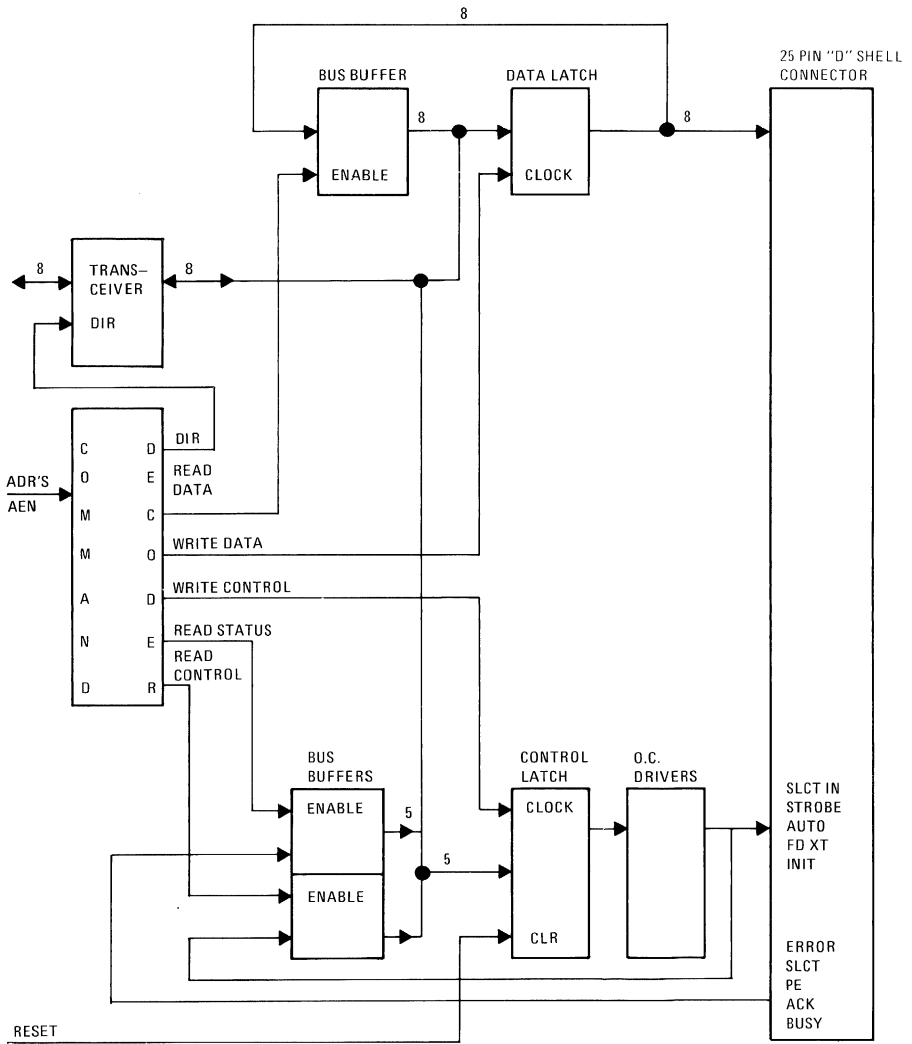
8

BUS BUFFER

DATA LATCH

25 PIN "D" SHELL CONNECTOR

8

8

ENABLE

CLOCK

8

TRANS-CEIVER

8

DIR

C O M M A N D

D E C O D E R

DIR

READ DATA

ADR'S

AEN

WRITE DATA

WRITE CONTROL

READ STATUS

READ CONTROL

BUS BUFFERS

CONTROL LATCH

O.C. DRIVERS

ENABLE

5

CLOCK

SLCT IN
STROBE
AUTO
FD XT
INIT

5

ENABLE

CLR

ERROR
SLCT
PE
ACK
BUSY

RESET